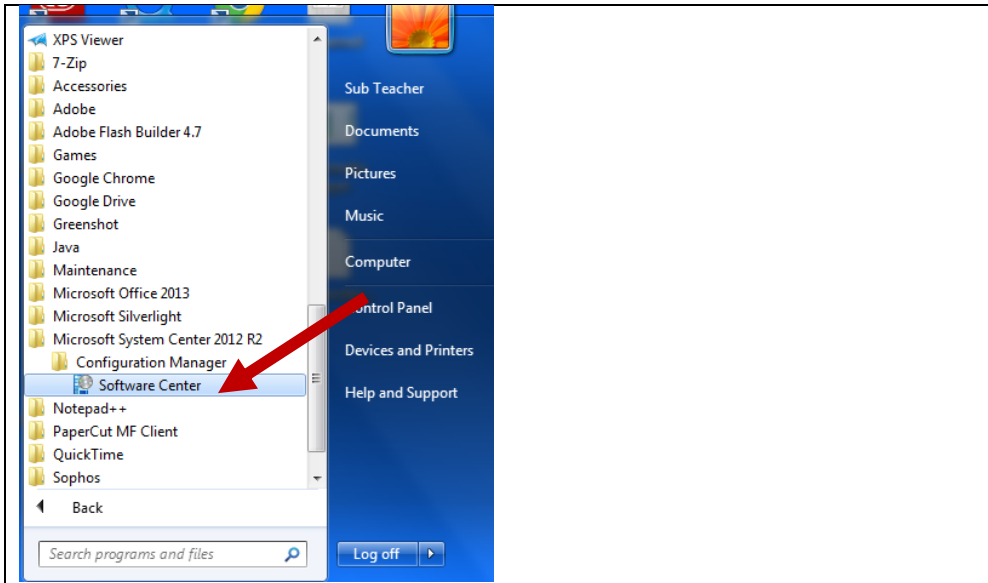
XPS Viewer
7-Zip
Accessories
Adobe
Adobe Flash Builder 4.7
Games
Google Chrome
Google Drive
Greenshot
Java
Maintenance
Microsoft Office 2013
Microsoft Silverlight
Microsoft System Center 2012 R2
Configuration Manager
Software Center
Notepad++
PaperCut MF Client
QuickTime
Sophos
Back
Search programs and files

Sub Teacher
Documents
Pictures
Music
Computer
Control Panel
Devices and Printers
Help and Support
Log off